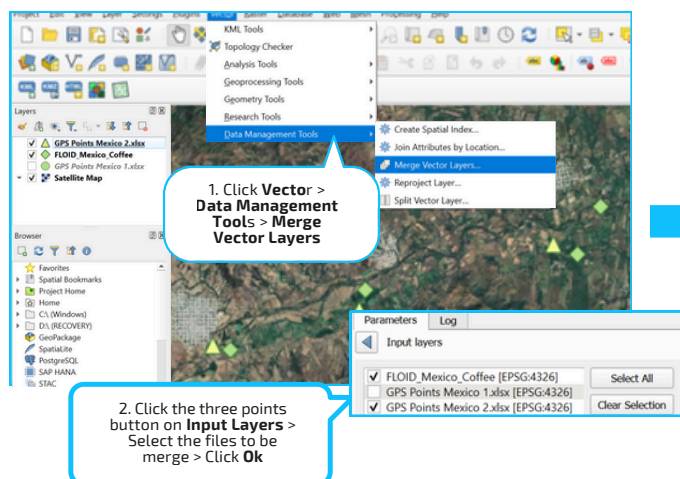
Project Edit View Layer Settings Plugins Vector Raster Database Web Mesh Processing Help

KML Tools
Topology Checker
Analysis Tools
Geoprocessing Tools
Geometry Tools
Research Tools
Data Management Tools

Create Spatial Index...
Join Attributes by Location...
Merge Vector Layers...
Reproject Layer...
Split Vector Layer...

Layers
GPS Points Mexico 2.xlsx
FLOID_Mexico_Coffee
GPS Points Mexico 1.xlsx
Satellite Map

Browser
Favorites
Spatial Bookmarks
Project Home
Home
C:\ (Windows)
D:\ (RECOVERY)
GeoPackage
SpatiaLite
PostgreSQL
SAP HANA
STAC

1. Click **Vector** > **Data Management Tools** > **Merge Vector Layers**

Parameters Log
Input layers
FLOID_Mexico_Coffee [EPSG:4326]
GPS Points Mexico 1.xlsx [EPSG:4326]
GPS Points Mexico 2.xlsx [EPSG:4326]
Select All
Clear Selection

2. Click the three points button on **Input Layers** > Select the files to be merge > Click **Ok**